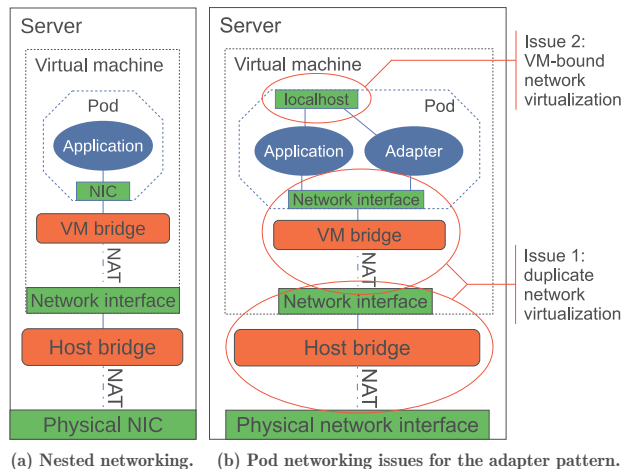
Server

Virtual machine

Pod

Application

NIC

VM bridge

NAT

Network interface

Host bridge

NAT

Physical NIC

(a) Nested networking.

Server

Virtual machine

localhost

Pod

Application

Adapter

Network interface

VM bridge

NAT

Network interface

Host bridge

NAT

Physical network interface

Issue 2: VM-bound network virtualization

Issue 1: duplicate network virtualization

(b) Pod networking issues for the adapter pattern.